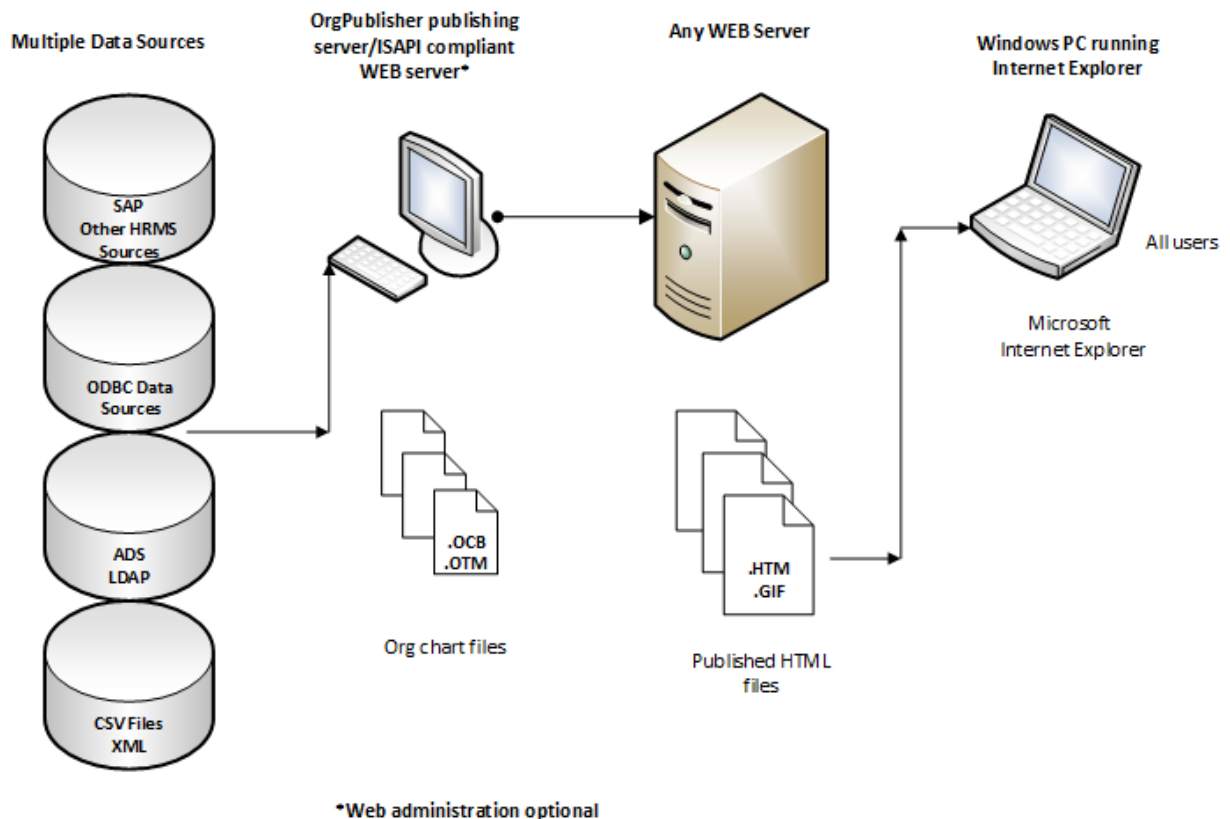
Multiple Data Sources

OrgPublisher publishing server/ISAPI compliant WEB server*

Any WEB Server

Windows PC running Internet Explorer

SAP
Other HRMS Sources

ODBC Data Sources

ADS
LDAP

CSV Files
XML

.OCB
.OTM

Org chart files

.HTM
.GIF

Published HTML files

All users

Microsoft Internet Explorer

*Web administration optional